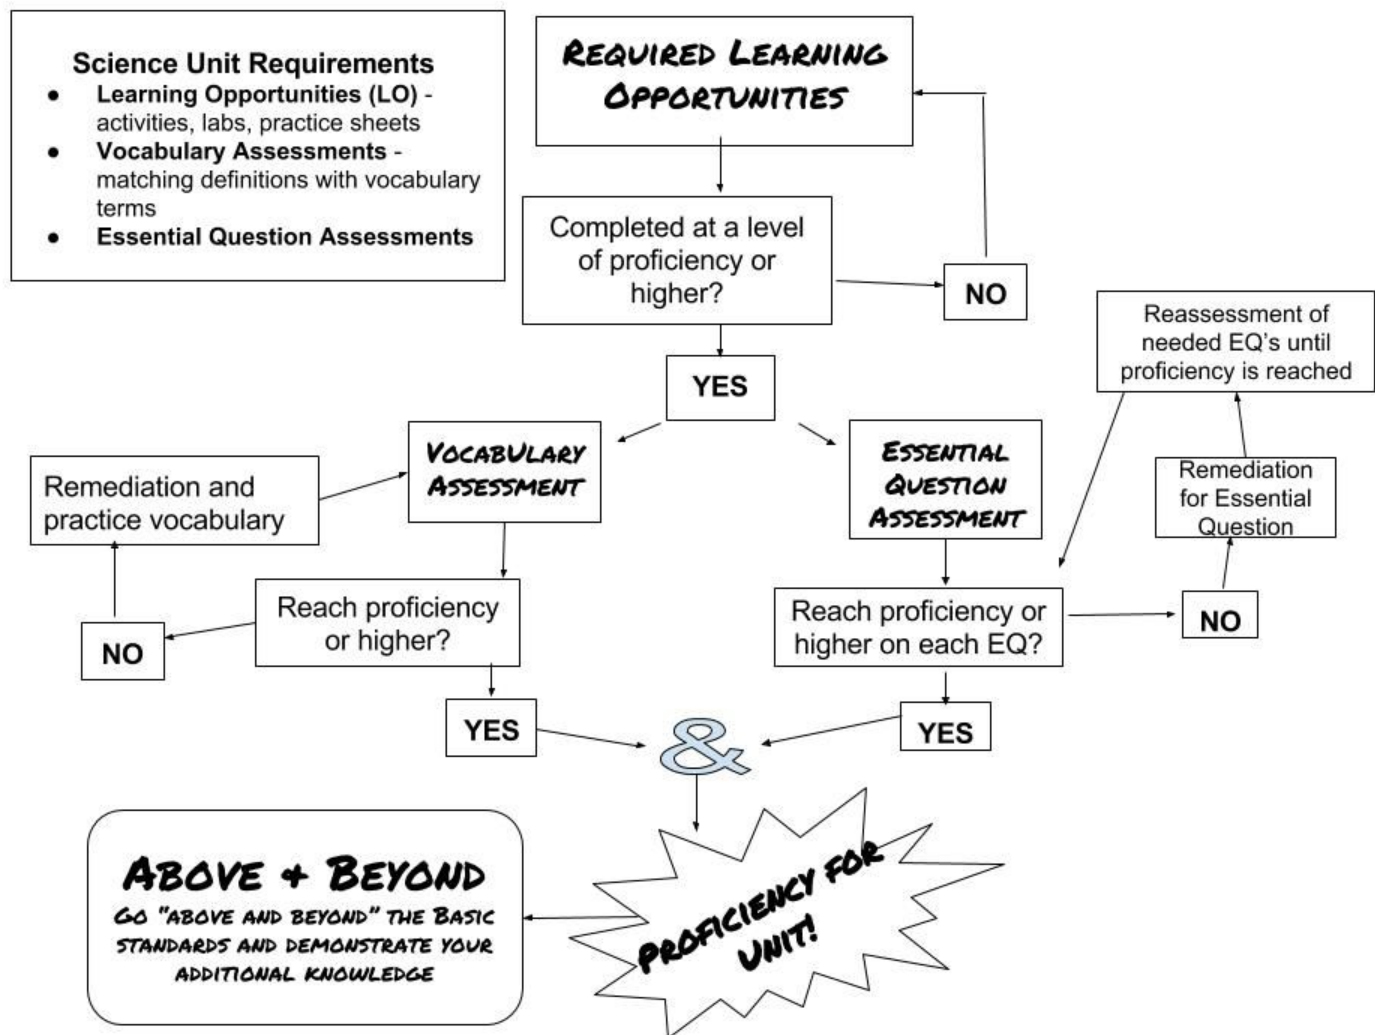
Science Unit Requirements
- Learning Opportunities (LO) - activities, labs, practice sheets
- Vocabulary Assessments - matching definitions with vocabulary terms
- Essential Question Assessments

REQUIRED LEARNING OPPORTUNITIES

Completed at a level of proficiency or higher?

NO

YES

VOCABULARY ASSESSMENT

ESSENTIAL QUESTION ASSESSMENT

Remediation and practice vocabulary

Reach proficiency or higher?

NO

YES

Reassessment of needed EQ's until proficiency is reached

Remediation for Essential Question

Reach proficiency or higher on each EQ?

NO

YES

&

PROFICIENCY FOR UNIT!

ABOVE + BEYOND
GO "ABOVE AND BEYOND" THE BASIC STANDARDS AND DEMONSTRATE YOUR ADDITIONAL KNOWLEDGE